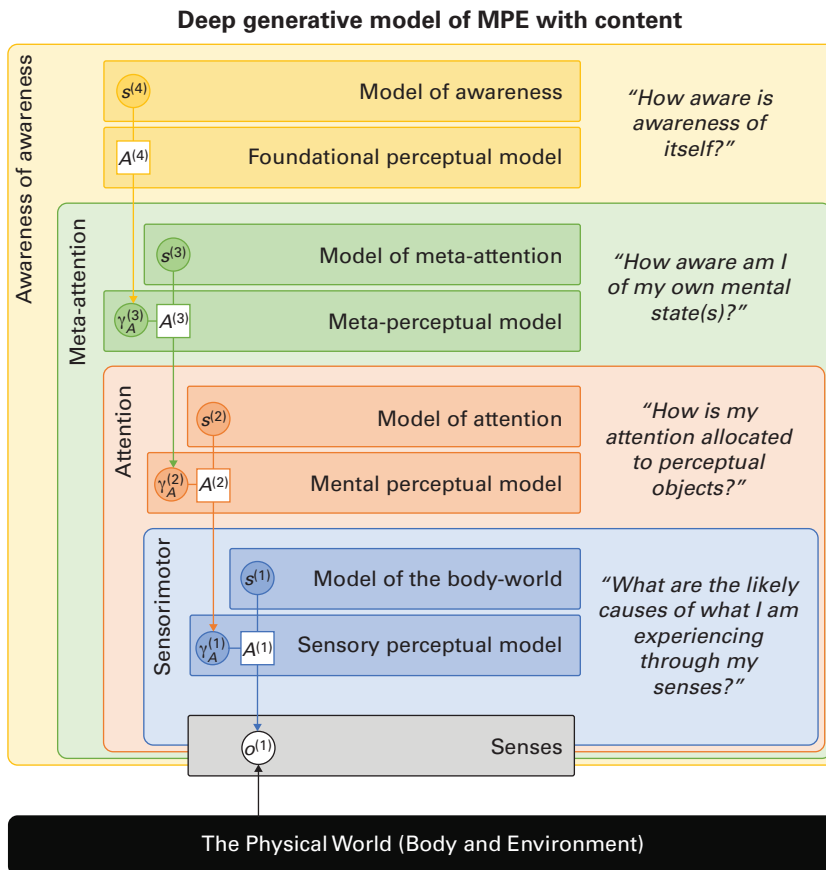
Deep generative model of MPE with content

Awareness of awareness

$s^{(4)}$ Model of awareness

$A^{(4)}$ Foundational perceptual model

"How aware is awareness of itself?"

Meta-attention

$s^{(3)}$ Model of meta-attention

$\gamma_A^{(3)}$ $A^{(3)}$ Meta-perceptual model

"How aware am I of my own mental state(s)?"

Attention

$s^{(2)}$ Model of attention

$\gamma_A^{(2)}$ $A^{(2)}$ Mental perceptual model

"How is my attention allocated to perceptual objects?"

Sensorimotor

$s^{(1)}$ Model of the body-world

$\gamma_A^{(1)}$ $A^{(1)}$ Sensory perceptual model

"What are the likely causes of what I am experiencing through my senses?"

$o^{(1)}$ Senses

The Physical World (Body and Environment)